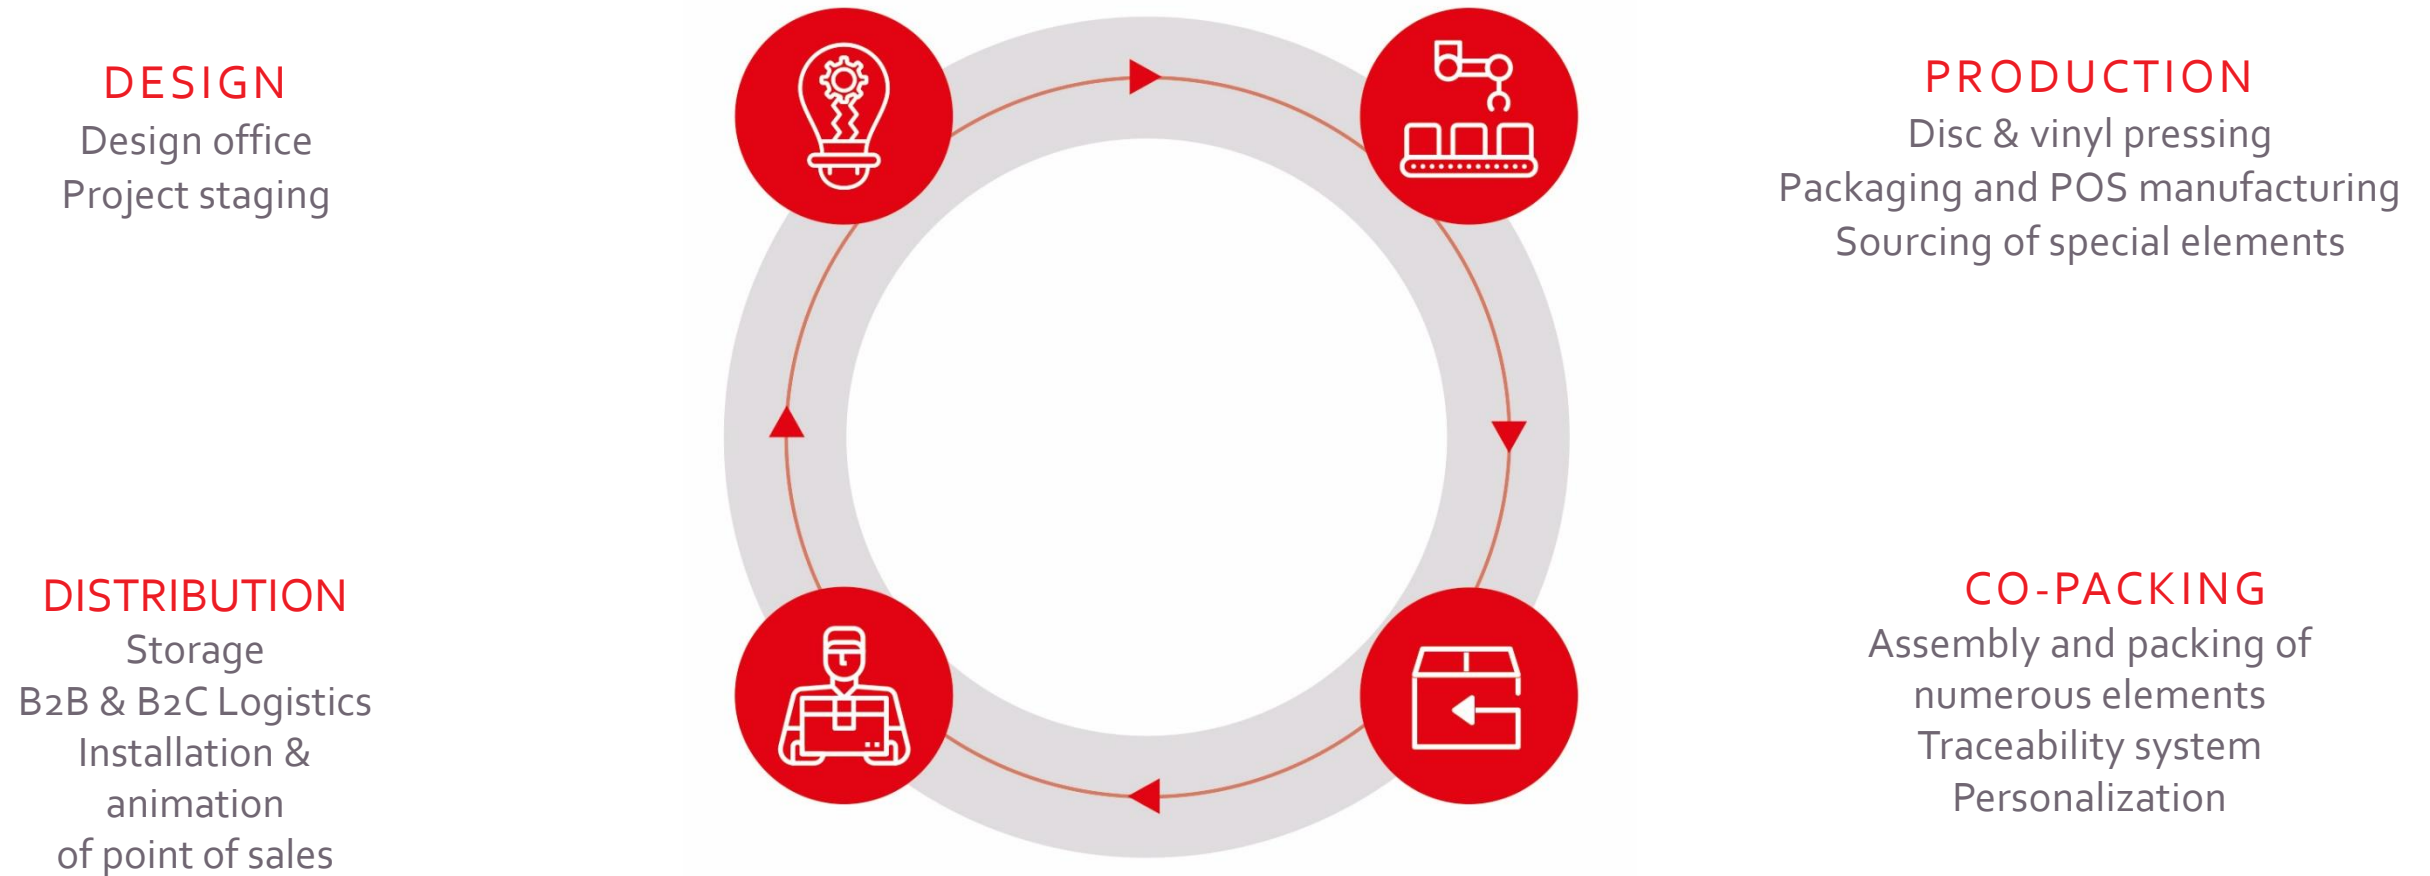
DESIGN
Design office
Project staging

PRODUCTION
Disc & vinyl pressing
Packaging and POS manufacturing
Sourcing of special elements

DISTRIBUTION
Storage
B2B & B2C Logistics
Installation & animation of point of sales

CO-PACKING
Assembly and packing of numerous elements
Traceability system
Personalization